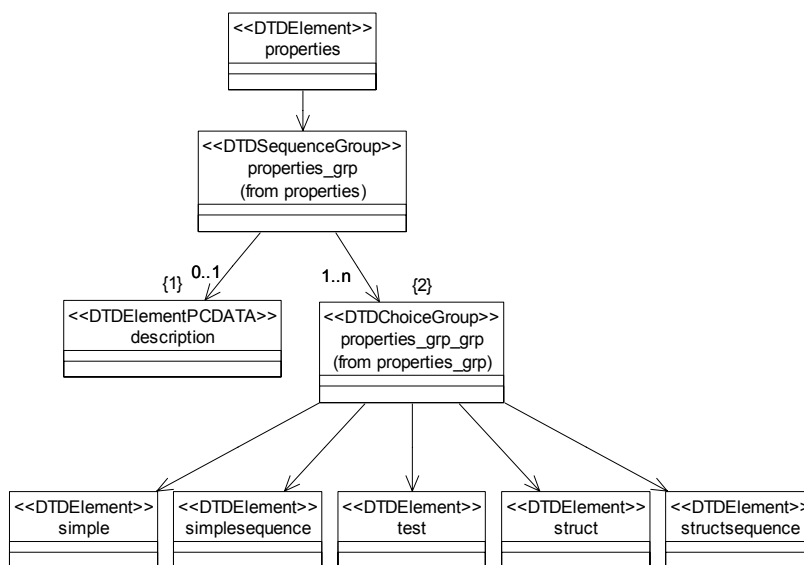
<<DTDElement>>
properties

<<DTDSequenceGroup>>
properties_grp
(from properties)

0..1
{1}

1..n
{2}

<<DTDElementPCDATA>>
description

<<DTDChoiceGroup>>
properties_grp_grp
(from properties_grp)

<<DTDElement>>
simple

<<DTDElement>>
simplesequence

<<DTDElement>>
test

<<DTDElement>>
struct

<<DTDElement>>
structsequence